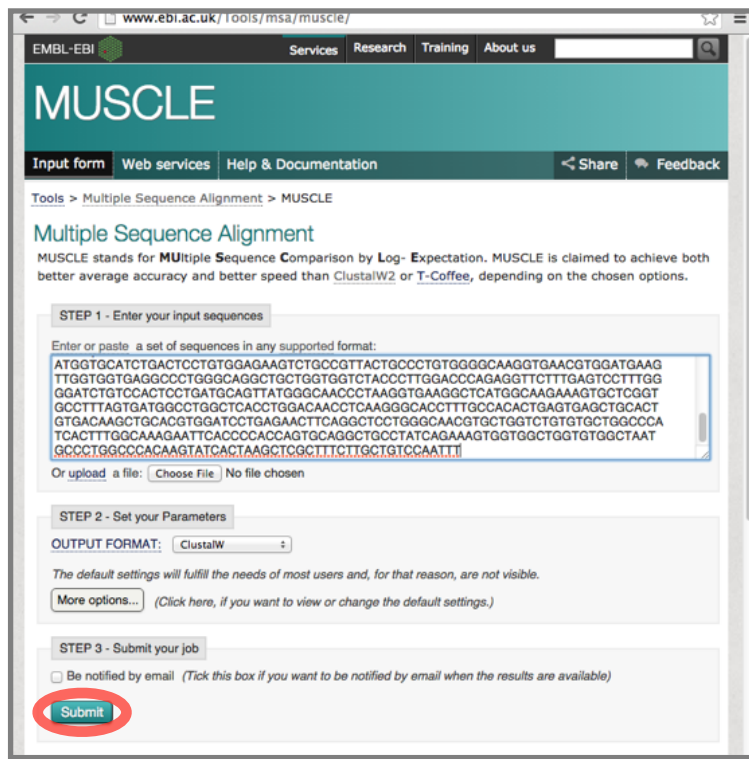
www.ebi.ac.uk/Tools/msa/muscle/

EMBL-EBI

Services Research Training About us

MUSCLE

Input form Web services Help & Documentation Share Feedback

Tools > Multiple Sequence Alignment > MUSCLE

Multiple Sequence Alignment

MUSCLE stands for MUltiple Sequence Comparison by Log- Expectation. MUSCLE is claimed to achieve both better average accuracy and better speed than ClustalW2 or T-Coffee, depending on the chosen options.

STEP 1 - Enter your input sequences

Enter or paste a set of sequences in any supported format:

ATGGTGCATCTGACTCCTGTGGAGAAGTCTGCCGTTACTGCCCTGTGGGGCAAGGTGAACGTGGATGAAG
TTGGTGGTGAGGCCCTGGGCAGGCTGCTGGTGGTCTACCCTTGGACCCAGAGGTTCTTTGAGTCCTTTGG
GGATCTGTCCACTCCTGATGCAGTTATGGGCAACCCTAAGGTGAAGGCTCATGGCAAGAAAGTGCTCGGT
GCCTTTAGTGATGGCCTGGCTCACCTGGACAACCTCAAGGGCACCTTTGCCACACTGAGTGAGCTGCACT
GTGACAAGCTGCACGTGGATCCTGAGAACTTCAGGCTCCTGGGCAACGTGCTGGTCTGTGTGCTGGCCCA
TCACTTTGGCAAAGAATTCACCCCACCAGTGCAGGCTGCCTATCAGAAAGTGGTGGCTGGTGTGGCTAAT
GCCCTGGCCCACAAGTATCACTAAGCTCGCTTTCTTGCTGTCCAATTT

Or upload a file: Choose File No file chosen

STEP 2 - Set your Parameters

OUTPUT FORMAT: ClustalW

The default settings will fulfill the needs of most users and, for that reason, are not visible.

More options... (Click here, if you want to view or change the default settings.)

STEP 3 - Submit your job

Be notified by email (Tick this box if you want to be notified by email when the results are available)

Submit